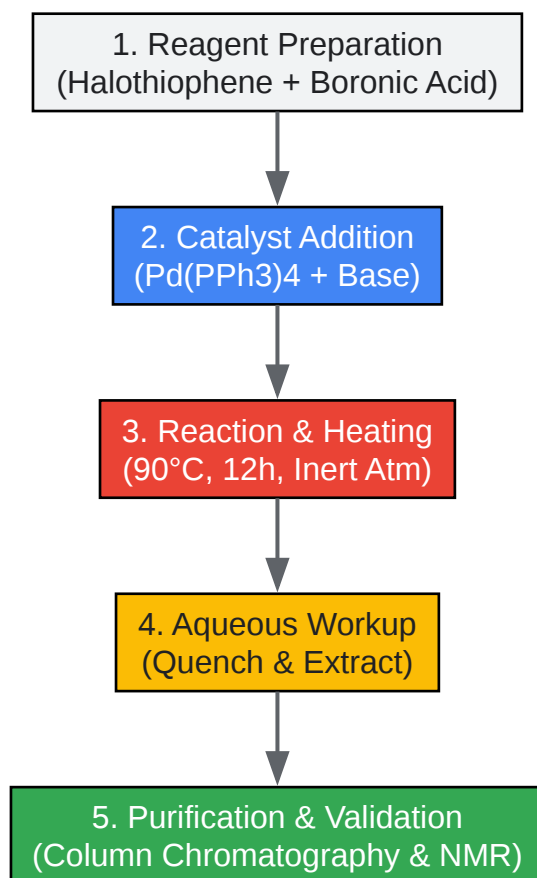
1. Reagent Preparation
(Halothiophene + Boronic Acid)

2. Catalyst Addition
(Pd(PPh3)4 + Base)

3. Reaction & Heating
(90°C, 12h, Inert Atm)

4. Aqueous Workup
(Quench & Extract)

5. Purification & Validation
(Column Chromatography & NMR)